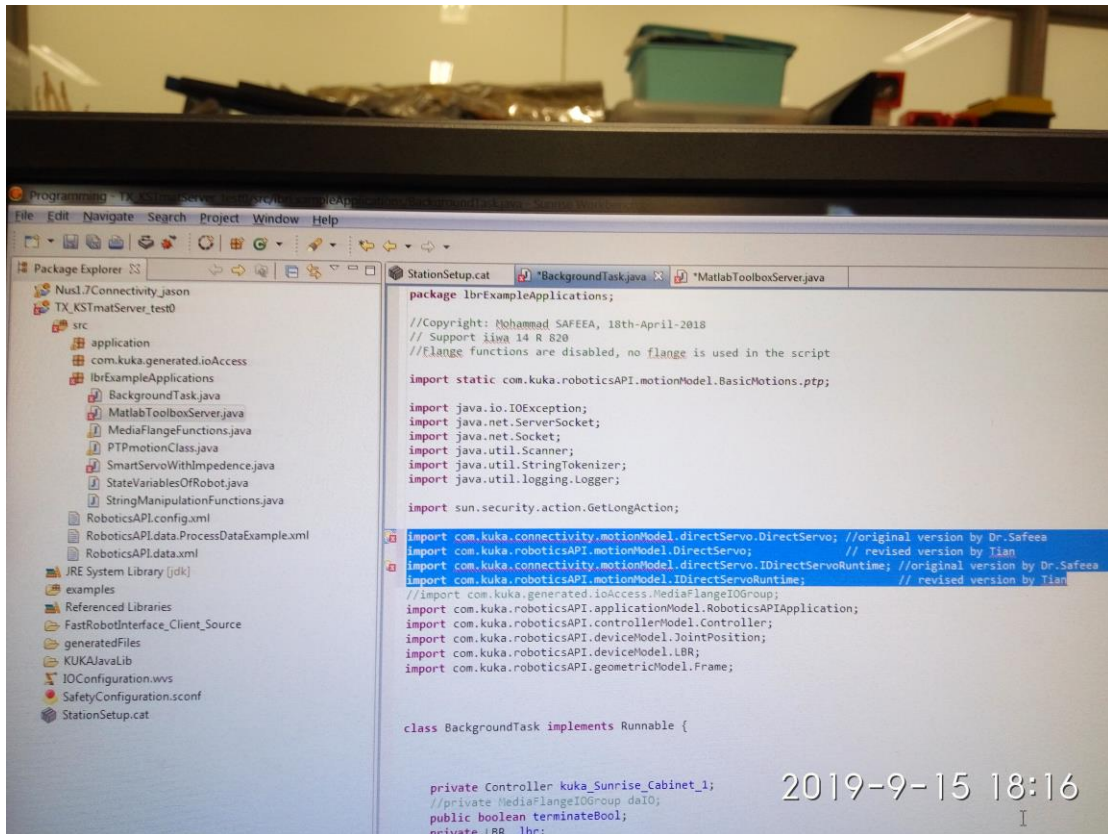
Programming - TX_KSTmatServer_test0/src/lbrExampleApplications/BackgroundTask.java - Sunrise Workbench

File Edit Navigate Search Project Window Help

Package Explorer

Nus1.7Connectivity_jason
TX_KSTmatServer_test0
src
application
com.kuka.generated.ioAccess
lbrExampleApplications
BackgroundTask.java
MatlabToolboxServer.java
MediaFlangeFunctions.java
PTPmotionClass.java
SmartServoWithImpedence.java
StateVariablesOfRobot.java
StringManipulationFunctions.java
RoboticsAPI.config.xml
RoboticsAPI.data.ProcessDataExample.xml
RoboticsAPI.data.xml
JRE System Library [jdk]
examples
Referenced Libraries
FastRobotInterface_Client_Source
generatedFiles
KUKAJavaLib
IOConfiguration.wvs
SafetyConfiguration.sconf
StationSetup.cat

StationSetup.cat | *BackgroundTask.java | *MatlabToolboxServer.java

package lbrExampleApplications;

//Copyright: Mohammad SAFEEA, 18th-April-2018
// Support iiwa 14 R 820
//Flange functions are disabled, no flange is used in the script

import static com.kuka.roboticsAPI.motionModel.BasicMotions.ptp;

import java.io.IOException;
import java.net.ServerSocket;
import java.net.Socket;
import java.util.Scanner;
import java.util.StringTokenizer;
import java.util.logging.Logger;

import sun.security.action.GetLongAction;

import com.kuka.connectivity.motionModel.directServo.DirectServo; //original version by Dr.Safeea
import com.kuka.roboticsAPI.motionModel.DirectServo; // revised version by Tian
import com.kuka.connectivity.motionModel.directServo.IDirectServoRuntime; //original version by Dr.Safeea
import com.kuka.roboticsAPI.motionModel.IDirectServoRuntime; // revised version by Tian
//import com.kuka.generated.ioAccess.MediaFlangeIOGroup;
import com.kuka.roboticsAPI.applicationModel.RoboticsAPIApplication;
import com.kuka.roboticsAPI.controllerModel.Controller;
import com.kuka.roboticsAPI.deviceModel.JointPosition;
import com.kuka.roboticsAPI.deviceModel.LBR;
import com.kuka.roboticsAPI.geometricModel.Frame;

class BackgroundTask implements Runnable {

private Controller kuka_Sunrise_Cabinet_1;
//private MediaFlangeIOGroup daIO;
public boolean terminateBool;
private LBR lbr;

2019-9-15 18:16